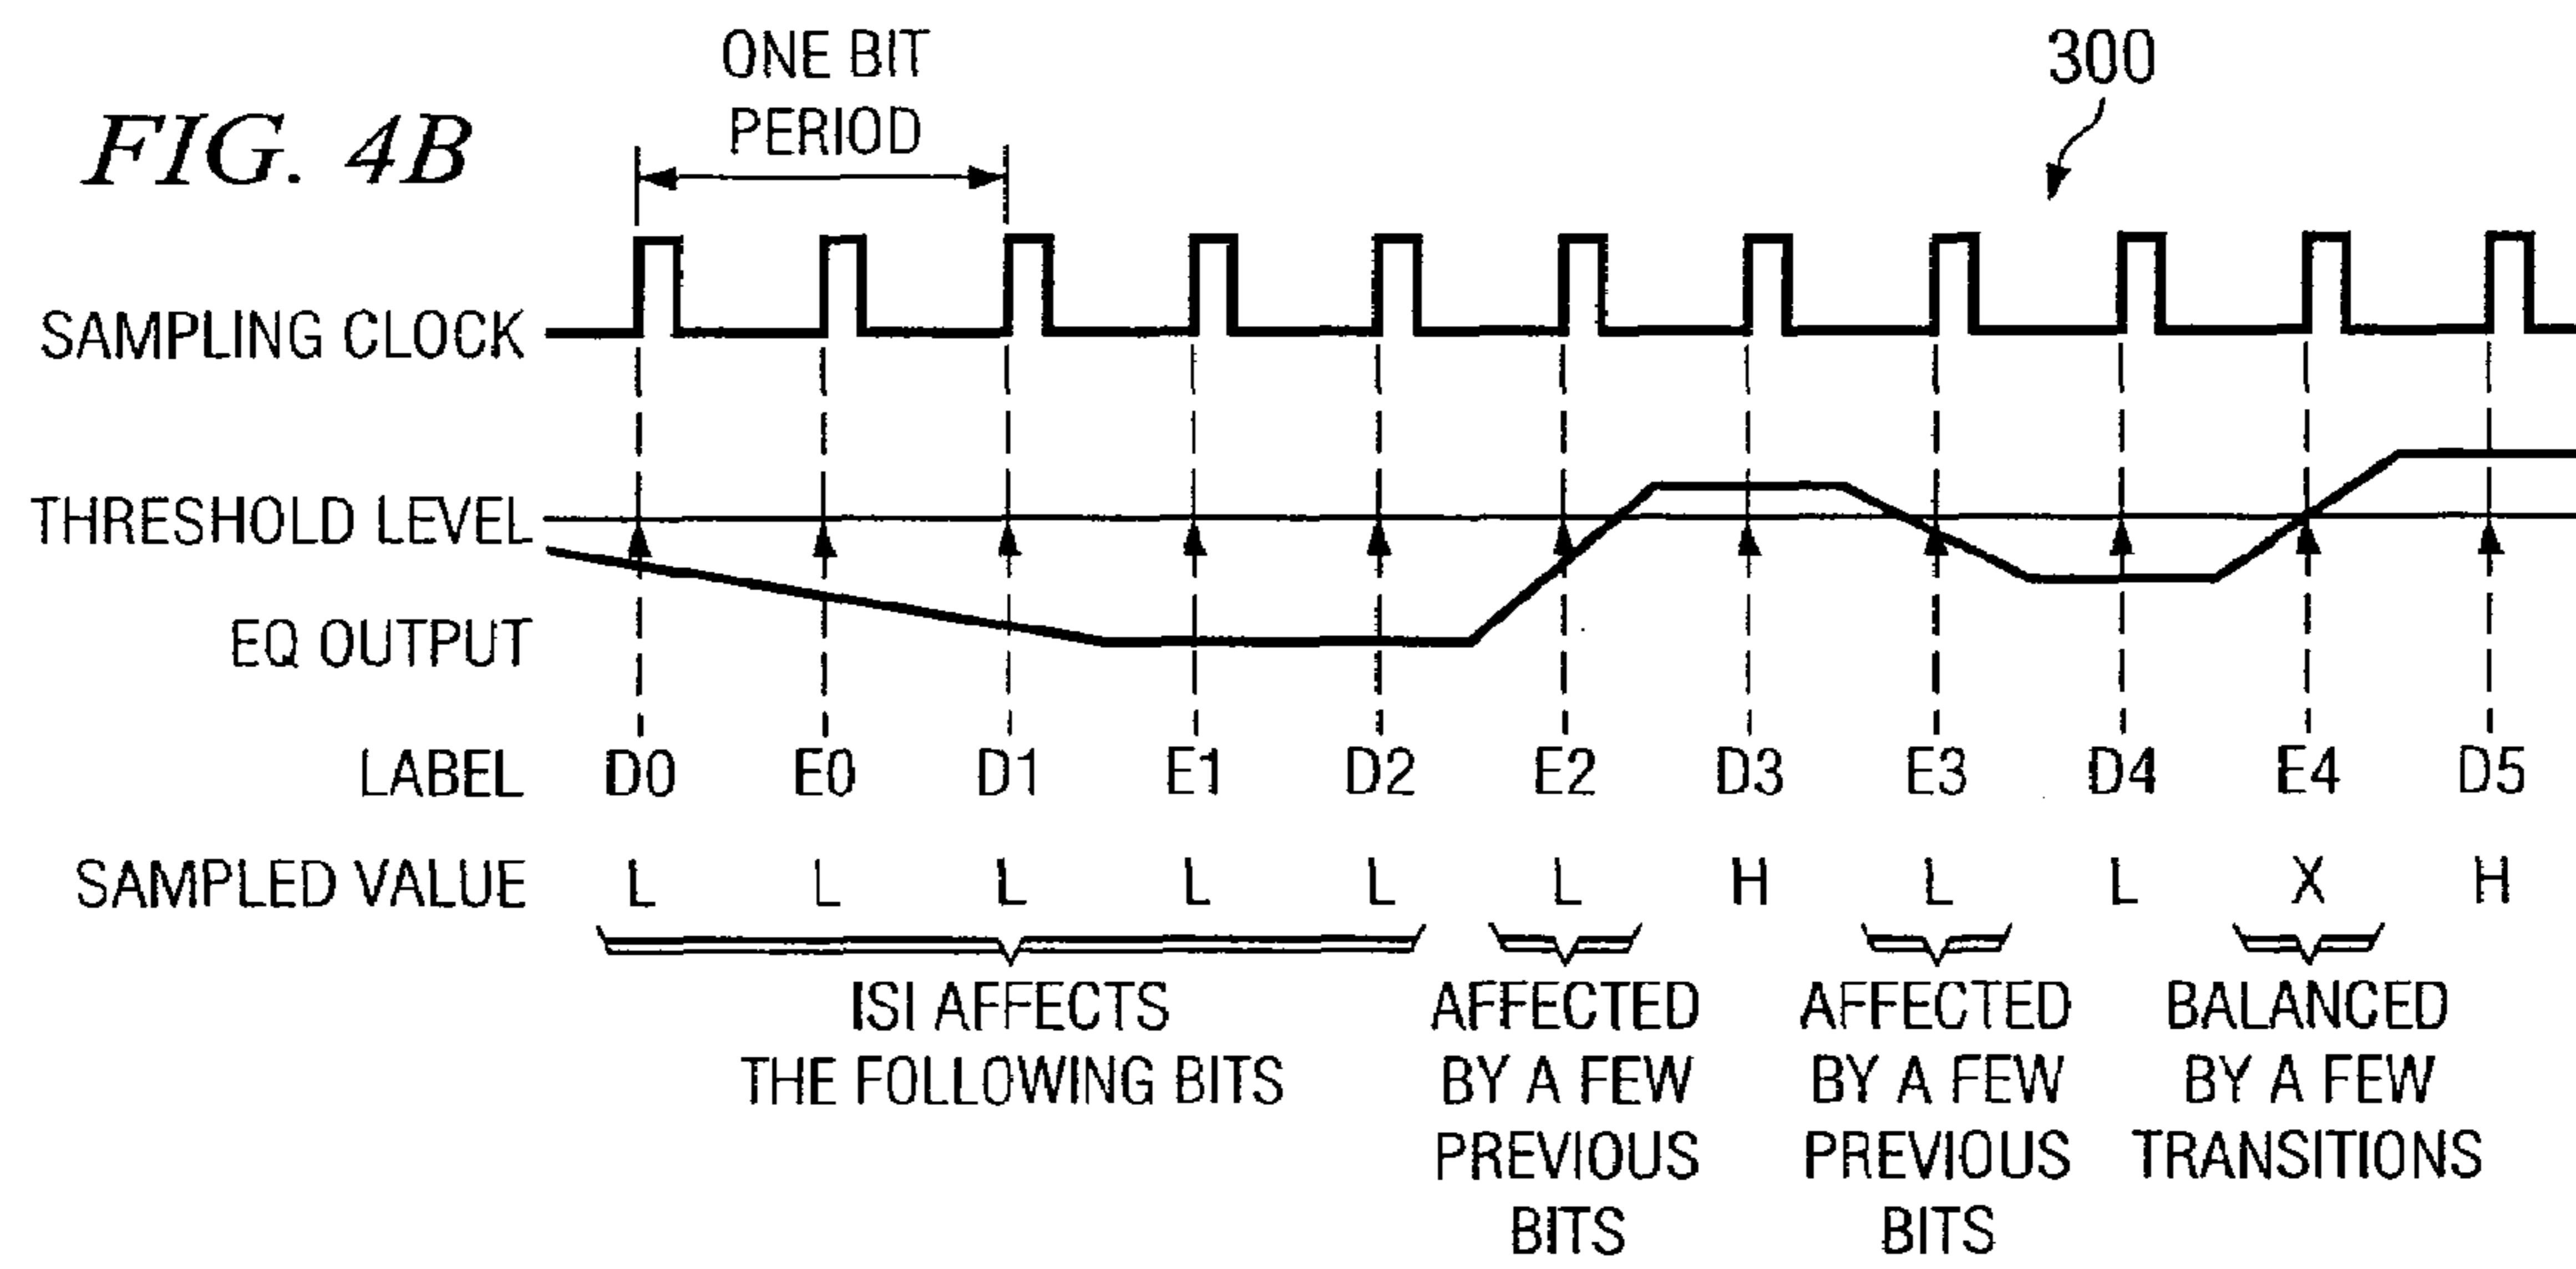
FIG. 4B

ONE BIT PERIOD

300

SAMPLING CLOCK

THRESHOLD LEVEL

EQ OUTPUT

| LABEL | D0 | E0 | D1 | E1 | D2 | E2 | D3 | E3 | D4 | E4 | D5 |
|---|---|---|---|---|---|---|---|---|---|---|---|
| SAMPLED VALUE | L | L | L | L | L | L | H | L | L | X | H |

ISI AFFECTS THE FOLLOWING BITS

AFFECTED BY A FEW PREVIOUS BITS

AFFECTED BY A FEW PREVIOUS BITS

BALANCED BY A FEW TRANSITIONS